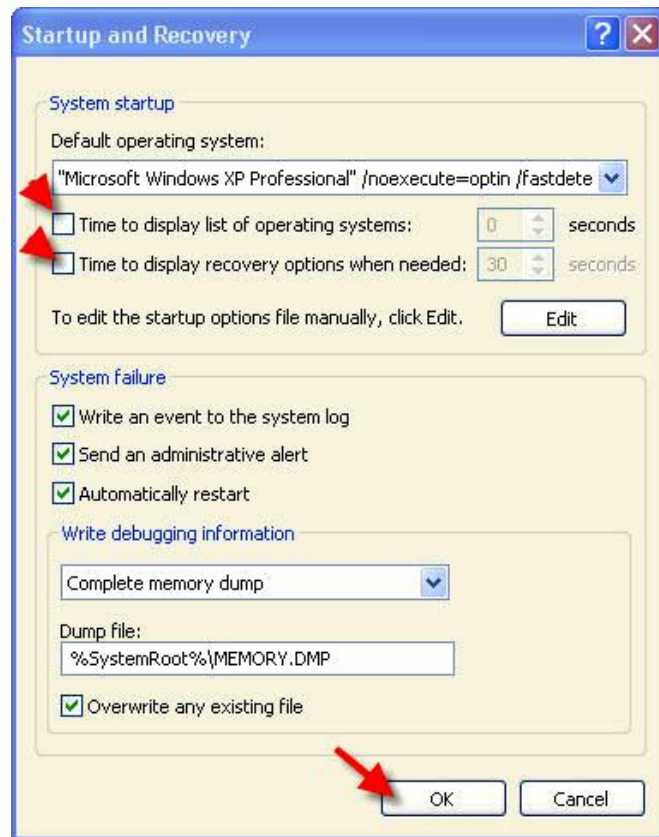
Startup and Recovery

System startup

Default operating system:

"Microsoft Windows XP Professional" /noexecute=optin /fastdete

Time to display list of operating systems: 0 seconds

Time to display recovery options when needed: 30 seconds

To edit the startup options file manually, click Edit.

Edit

System failure

Write an event to the system log

Send an administrative alert

Automatically restart

Write debugging information

Complete memory dump

Dump file:

%SystemRoot%\MEMORY.DMP

Overwrite any existing file

OK

Cancel